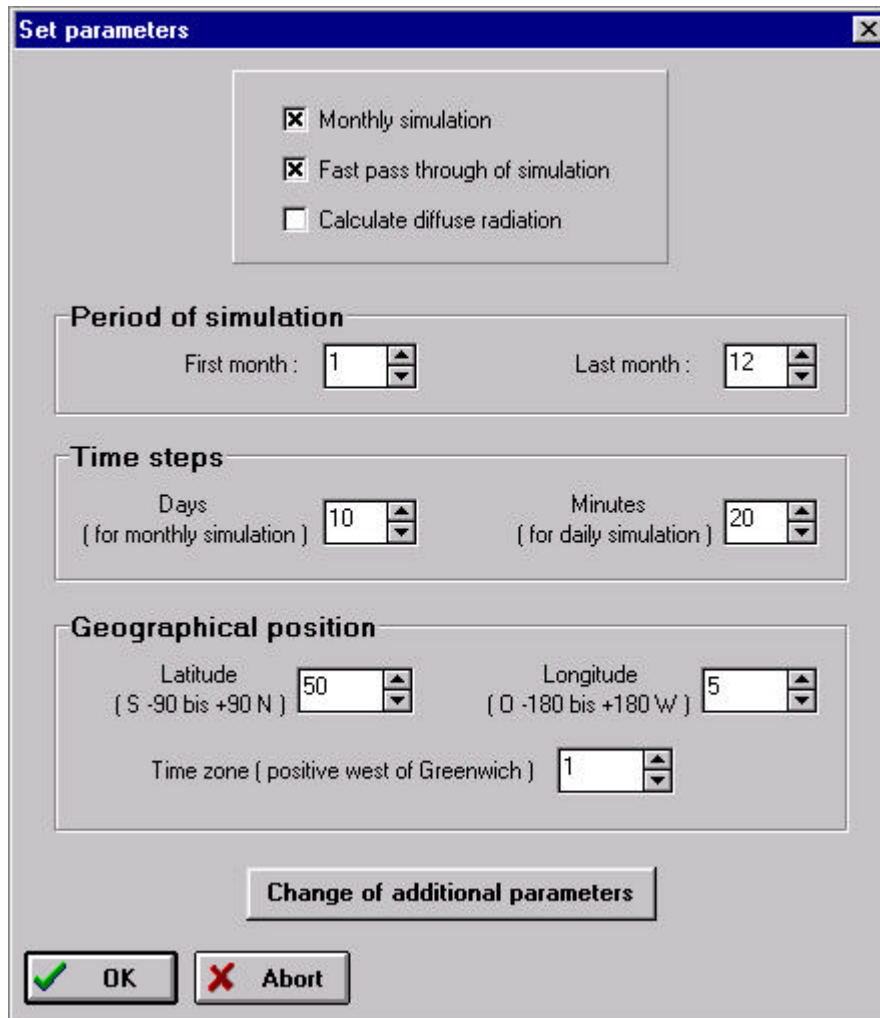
Set parameters

Monthly simulation

Fast pass through of simulation

Calculate diffuse radiation

Period of simulation

First month : 1

Last month : 12

Time steps

Days ( for monthly simulation ) 10

Minutes ( for daily simulation ) 20

Geographical position

Latitude ( S -90 bis +90 N ) 50

Longitude ( O -180 bis +180 W ) 5

Time zone ( positive west of Greenwich ) 1

Change of additional parameters

OK

Abort